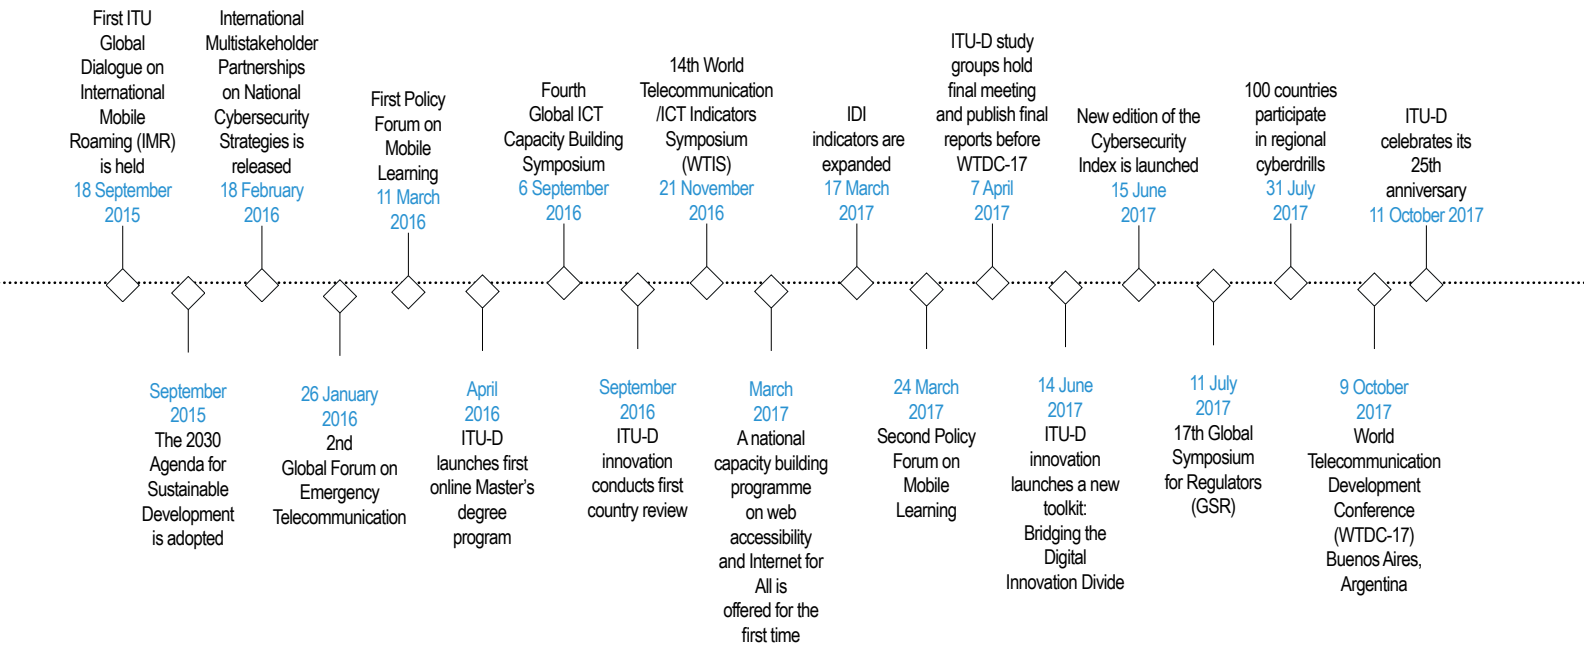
First ITU Global Dialogue on International Mobile Roaming (IMR) is held
18 September 2015

September 2015
The 2030 Agenda for Sustainable Development is adopted

International Multistakeholder Partnerships on National Cybersecurity Strategies is released
18 February 2016

26 January 2016
2nd Global Forum on Emergency Telecommunication

First Policy Forum on Mobile Learning
11 March 2016

April 2016
ITU-D launches first online Master's degree program

Fourth Global ICT Capacity Building Symposium
6 September 2016

September 2016
ITU-D innovation conducts first country review

14th World Telecommunication /ICT Indicators Symposium (WTIS)
21 November 2016

March 2017
A national capacity building programme on web accessibility and Internet for All is offered for the first time

IDI indicators are expanded
17 March 2017

24 March 2017
Second Policy Forum on Mobile Learning

ITU-D study groups hold final meeting and publish final reports before WTDC-17
7 April 2017

14 June 2017
ITU-D innovation launches a new toolkit: Bridging the Digital Innovation Divide

New edition of the Cybersecurity Index is launched
15 June 2017

11 July 2017
17th Global Symposium for Regulators (GSR)

100 countries participate in regional cyberdrills
31 July 2017

9 October 2017
World Telecommunication Development Conference (WTDC-17) Buenos Aires, Argentina

ITU-D celebrates its 25th anniversary
11 October 2017